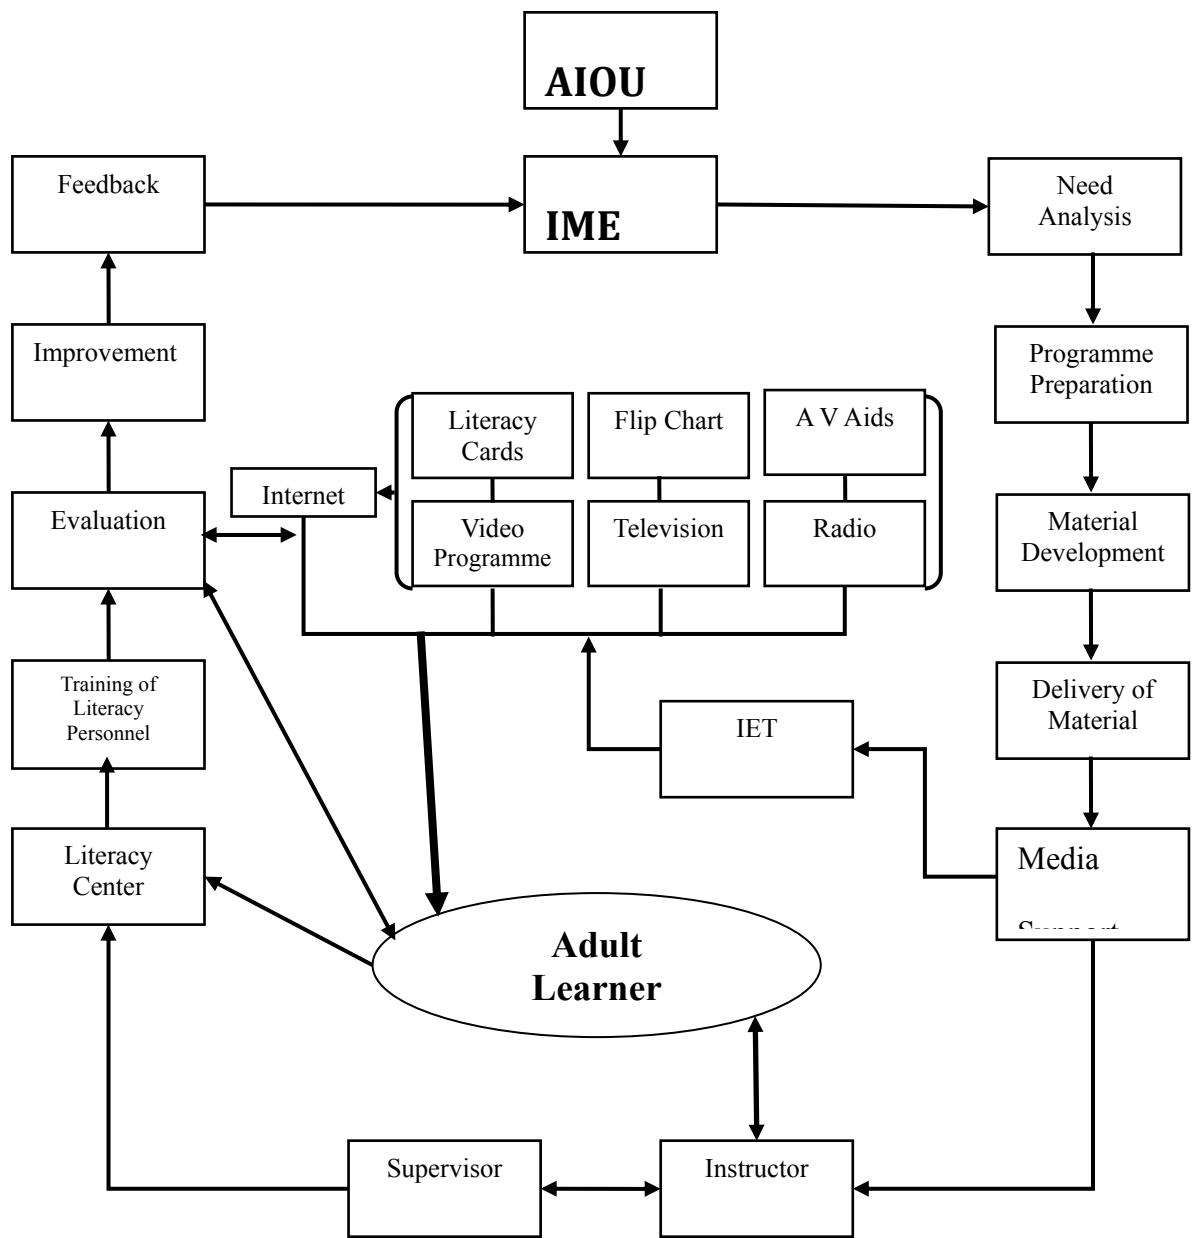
AIOU

Feedback

IME

Need Analysis

Improvement

Programme Preparation

Literacy Cards

Flip Chart

A V Aids

Internet

Evaluation

Video Programme

Television

Radio

Material Development

Training of Literacy Personnel

IET

Delivery of Material

Literacy Center

Media

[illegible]

Adult Learner

Supervisor

Instructor